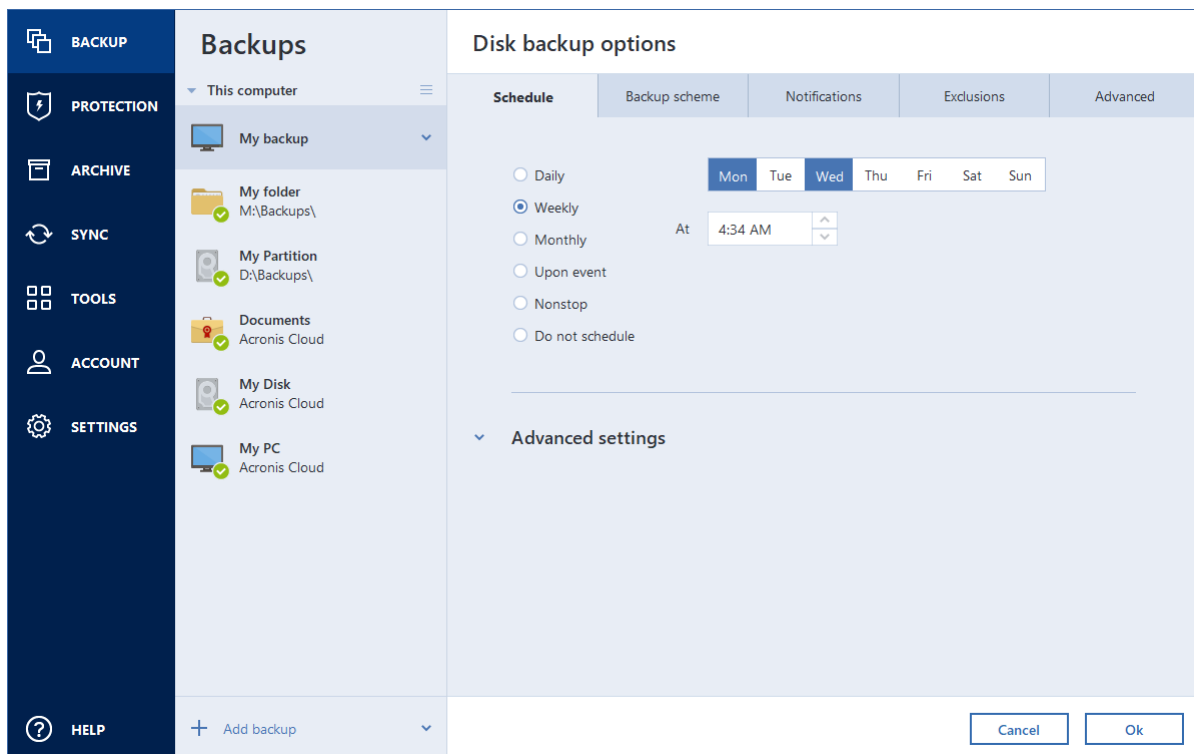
BACKUP
PROTECTION
ARCHIVE
SYNC
TOOLS
ACCOUNT
SETTINGS
HELP

Backups

This computer

My backup

My folder
M:\Backups\

My Partition
D:\Backups\

Documents
Acronis Cloud

My Disk
Acronis Cloud

My PC
Acronis Cloud

Add backup

Disk backup options

| Schedule | Backup scheme | Notifications | Exclusions | Advanced |
|---|---|---|---|---|

Daily
Weekly
Monthly
Upon event
Nonstop
Do not schedule

| Mon | Tue | Wed | Thu | Fri | Sat | Sun |
|---|---|---|---|---|---|---|

At 4:34 AM

Advanced settings

Cancel
Ok